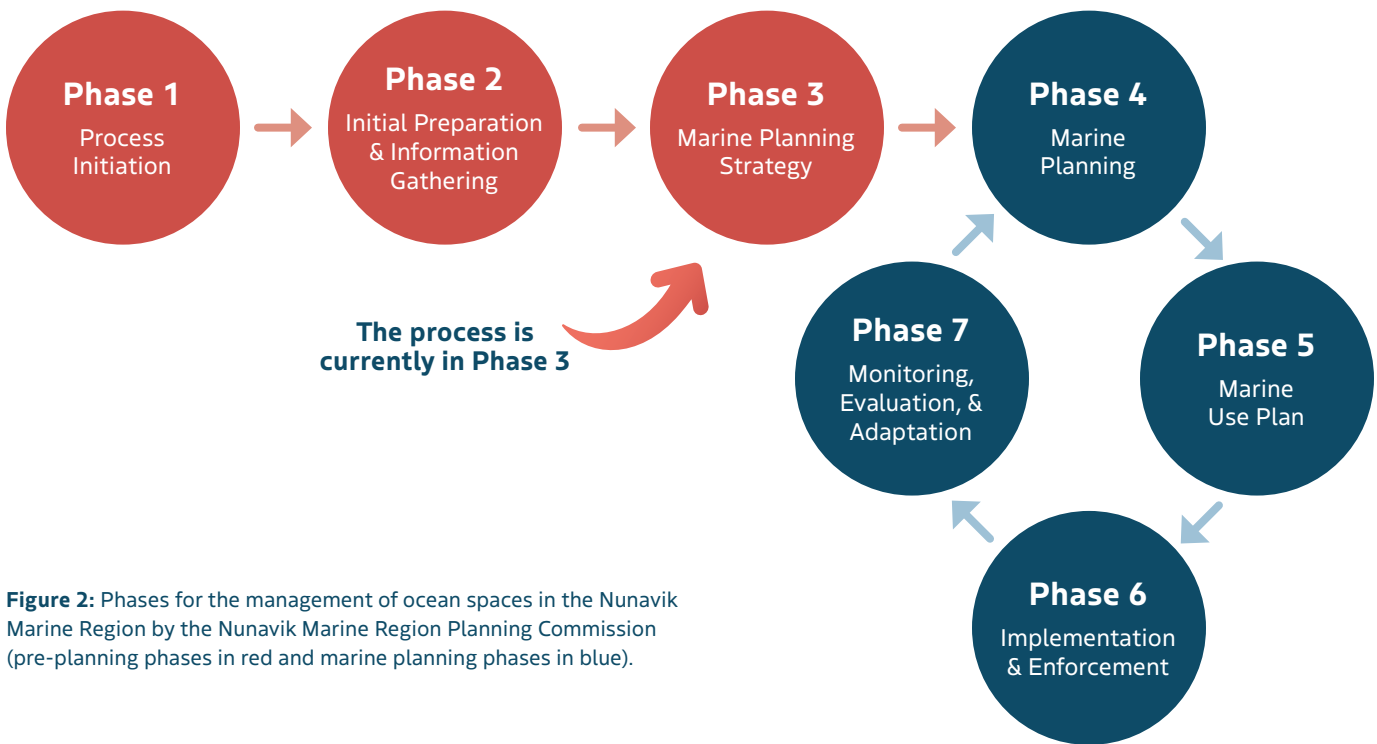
Phase 1
Process Initiation

Phase 2
Initial Preparation & Information Gathering

Phase 3
Marine Planning Strategy

Phase 4
Marine Planning

The process is currently in Phase 3

Phase 7
Monitoring, Evaluation, & Adaptation

Phase 5
Marine Use Plan

Phase 6
Implementation & Enforcement

**Figure 2:** Phases for the management of ocean spaces in the Nunavik Marine Region by the Nunavik Marine Region Planning Commission (pre-planning phases in red and marine planning phases in blue).